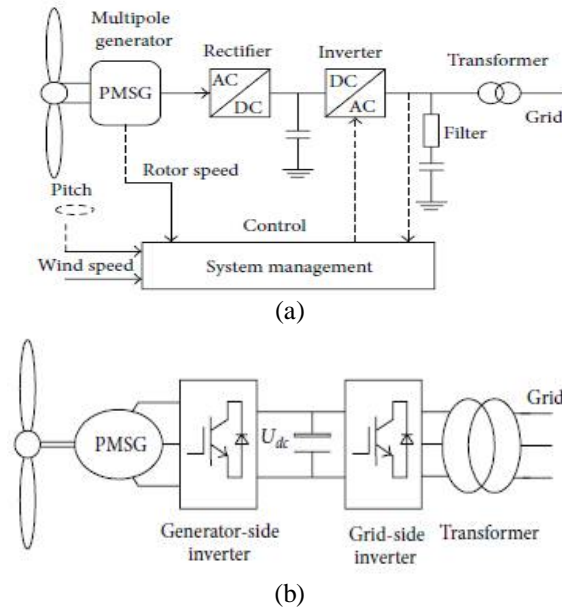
Multipole generator
PMSG
Rectifier
AC
DC
Inverter
DC
AC
Transformer
Grid
Filter
Rotor speed
Pitch
Control
Wind speed
System management
(a)

PMSG
$U_{dc}$
Grid
Generator-side inverter
Grid-side inverter
Transformer
(b)